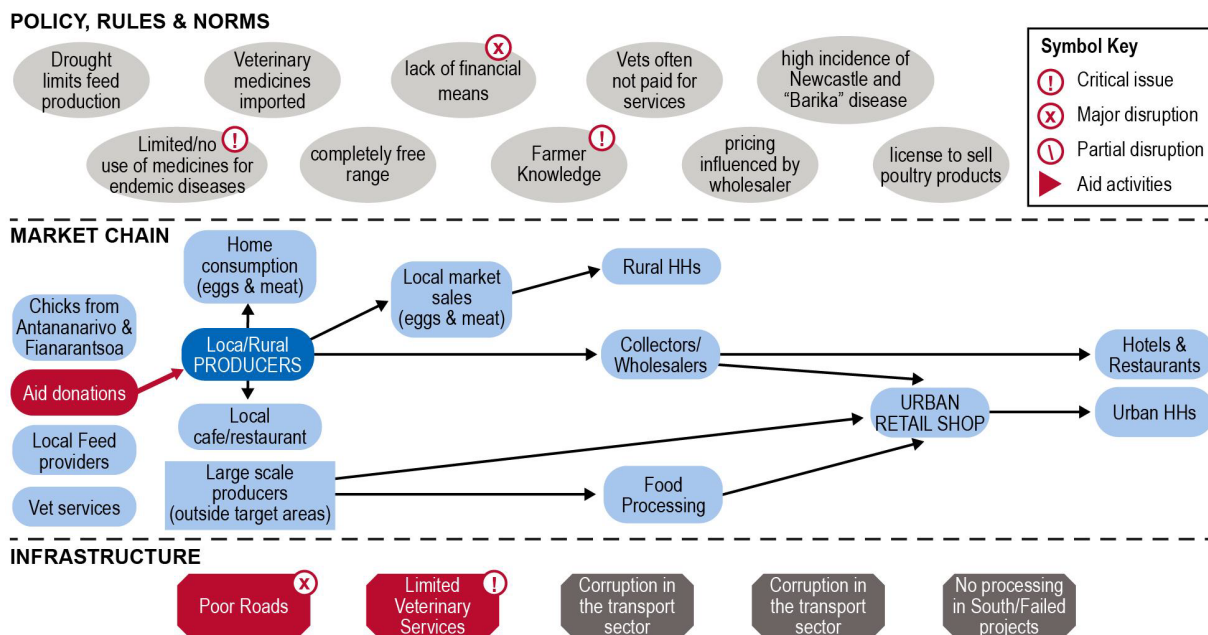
POLICY, RULES & NORMS

Drought limits feed production

Veterinary medicines imported

x lack of financial means

Vets often not paid for services

high incidence of Newcastle and "Barika" disease

Symbol Key
! Critical issue
x Major disruption
\ Partial disruption
Aid activities

Limited/no ! use of medicines for endemic diseases

completely free range

Farmer ! Knowledge

pricing influenced by wholesaler

license to sell poultry products

MARKET CHAIN

Home consumption (eggs & meat)

Local market sales (eggs & meat)

Rural HHs

Chicks from Antananarivo & Fianarantsoa

Loca/Rural PRODUCERS

Collectors/ Wholesalers

Hotels & Restaurants

Aid donations

Local cafe/restaurant

URBAN RETAIL SHOP

Urban HHs

Local Feed providers

Large scale producers (outside target areas)

Food Processing

Vet services

INFRASTRUCTURE

Poor Roads x

Limited ! Veterinary Services

Corruption in the transport sector

Corruption in the transport sector

No processing in South/Failed projects